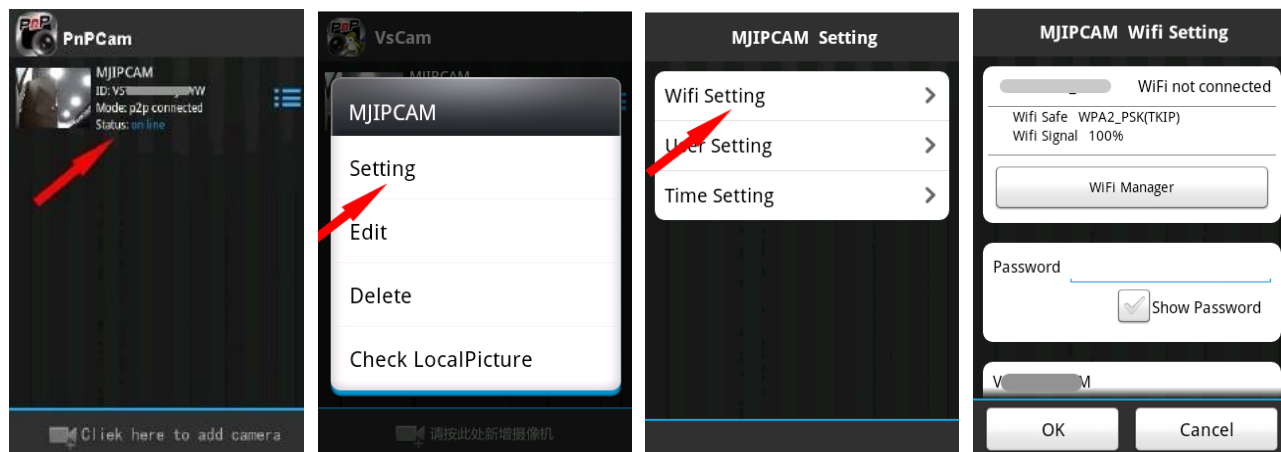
PnPCam

MJIPCAM
ID: VS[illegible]YW
Mode: p2p connected
Status: on line

Click here to add camera

VsCam

MJIPCAM

Setting

Edit

Delete

Check LocalPicture

请按此处新增摄像机

MJIPCAM Setting

Wifi Setting

User Setting

Time Setting

MJIPCAM Wifi Setting

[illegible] WiFi not connected

Wifi Safe WPA2_PSK(TKIP)
Wifi Signal 100%

WiFi Manager

Password

Show Password

V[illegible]M

OK

Cancel